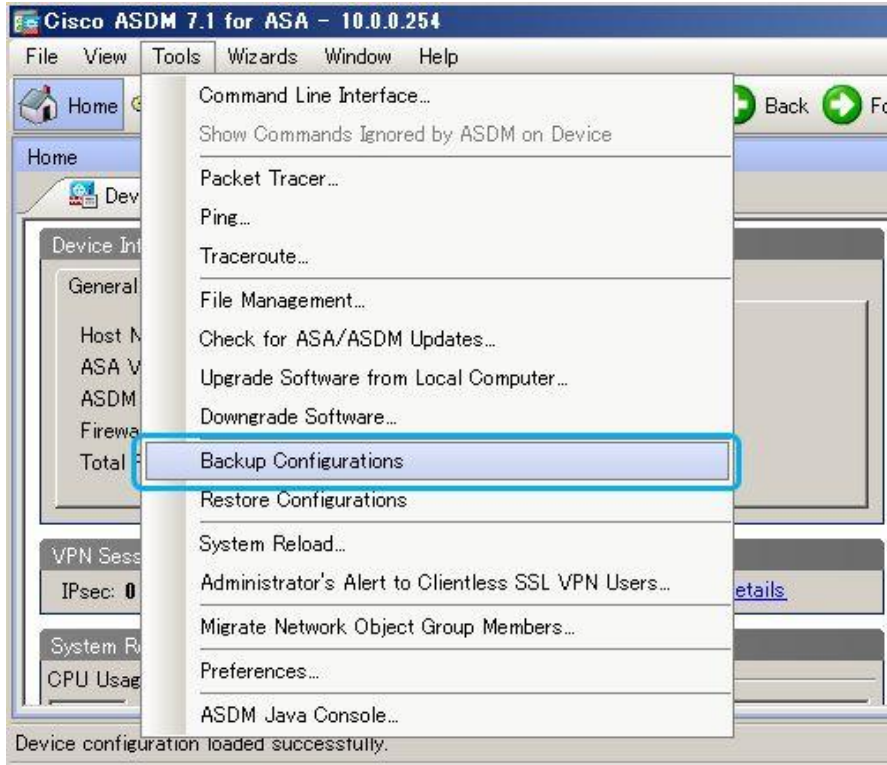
Cisco ASDM 7.1 for ASA - 10.0.0.254

File View Tools Wizards Window Help

Home

Back Fo

Home

Dev

Device Int

General

Host N
ASA V
ASDM
Firewa
Total

VPN Sess

IPsec: 0

etails

System R

CPU Usag

Command Line Interface...
Show Commands Ignored by ASDM on Device
Packet Tracer...
Ping...
Traceroute...
File Management...
Check for ASA/ASDM Updates...
Upgrade Software from Local Computer...
Downgrade Software...
Backup Configurations
Restore Configurations
System Reload...
Administrator's Alert to Clientless SSL VPN Users...
Migrate Network Object Group Members...
Preferences...
ASDM Java Console...

Device configuration loaded successfully.